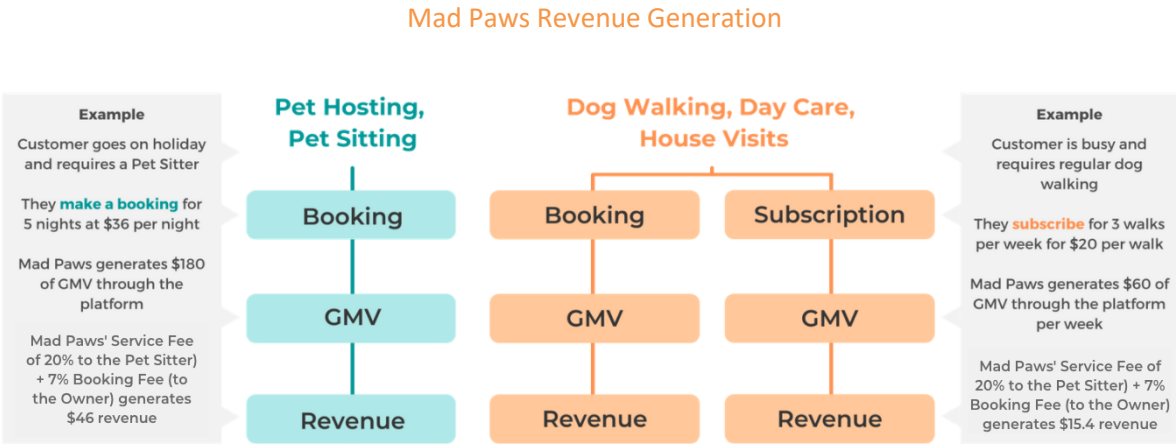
Mad Paws Revenue Generation

Example

Customer goes on holiday and requires a Pet Sitter

They make a booking for 5 nights at $36 per night

Mad Paws generates $180 of GMV through the platform

Mad Paws' Service Fee of 20% to the Pet Sitter) + 7% Booking Fee (to the Owner) generates $46 revenue

Pet Hosting, Pet Sitting

Booking

GMV

Revenue

Dog Walking, Day Care, House Visits

Booking

GMV

Revenue

Subscription

GMV

Revenue

Example

Customer is busy and requires regular dog walking

They subscribe for 3 walks per week for $20 per walk

Mad Paws generates $60 of GMV through the platform per week

Mad Paws' Service Fee of 20% to the Pet Sitter) + 7% Booking Fee (to the Owner) generates $15.4 revenue